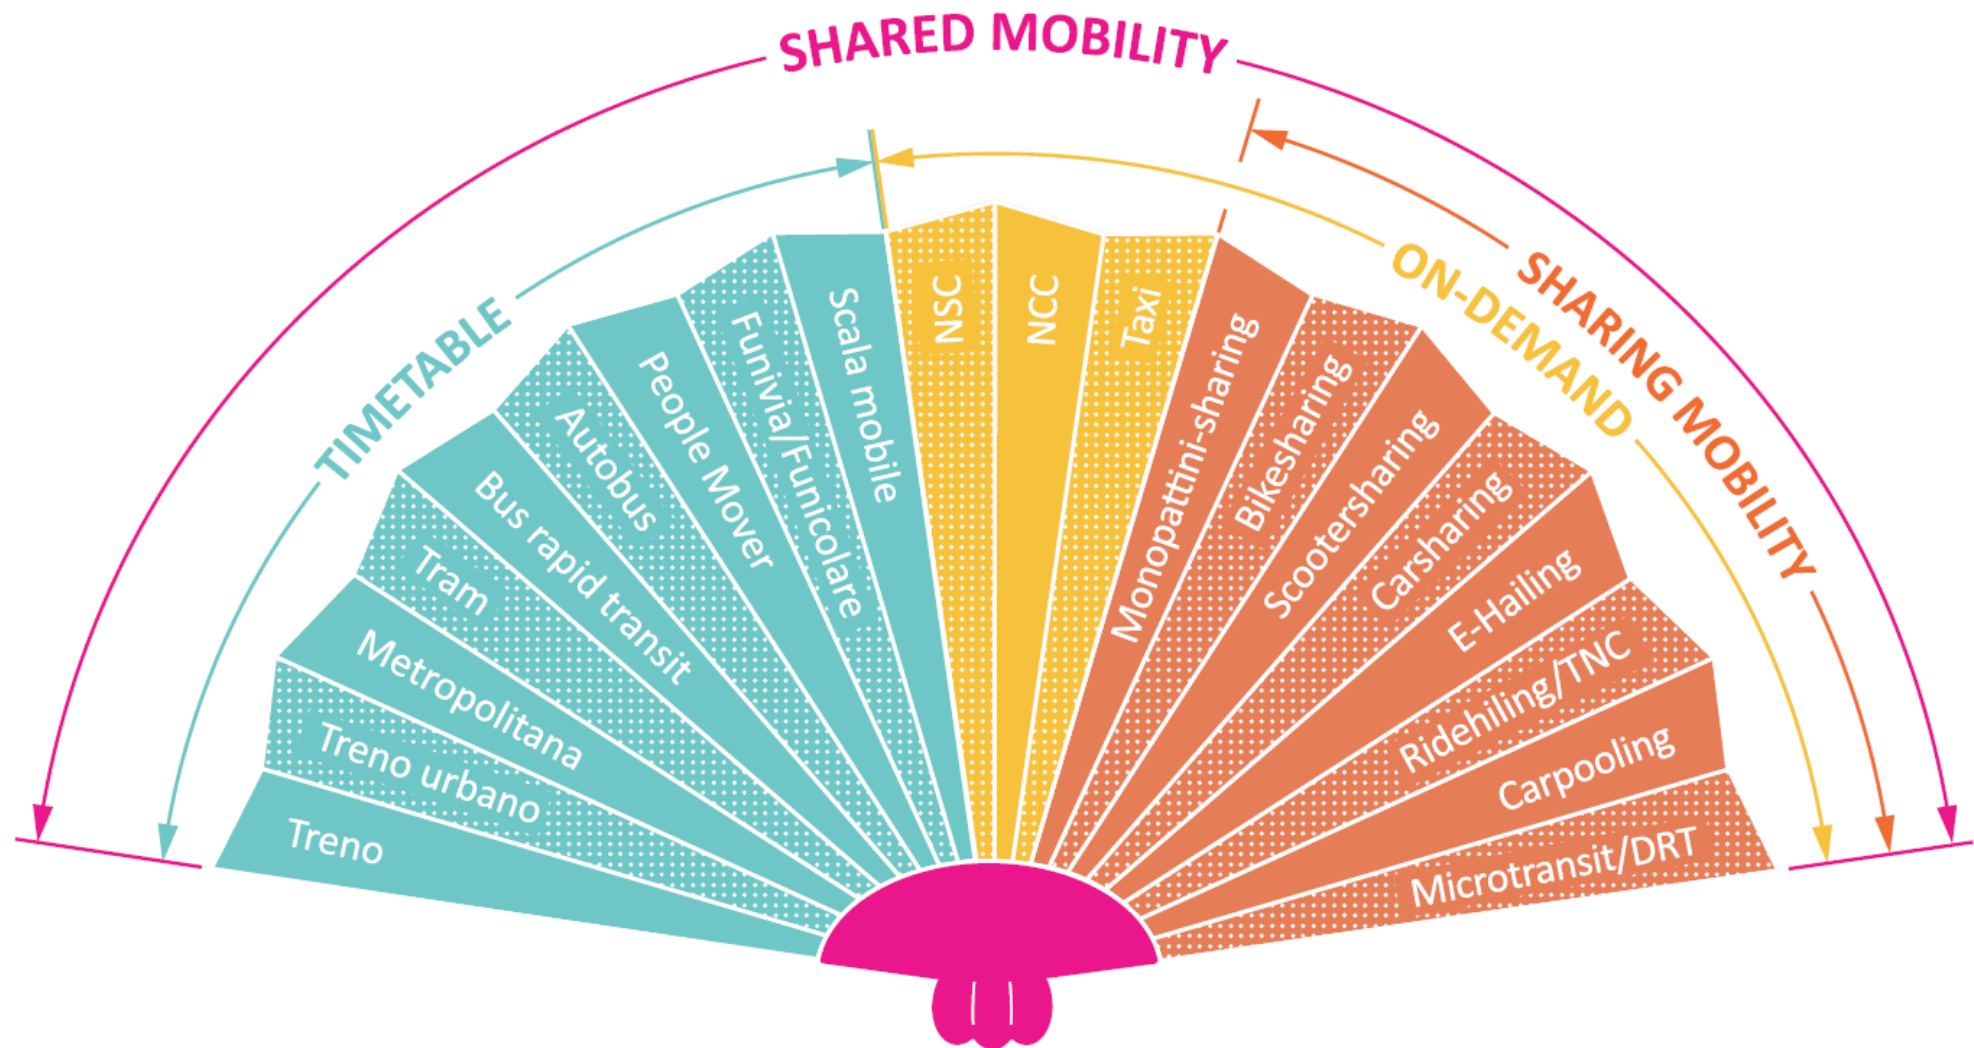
SHARED MOBILITY

TIMETABLE

ON-DEMAND

SHARING MOBILITY

Treno

Treno urbano

Metropolitana

Tram

Bus rapid transit

Autobus

People Mover

Funivia/Funicolare

Scala mobile

NSC

NCC

Taxi

Monopattini-sharing

Bikesharing

Scootersharing

Carsharing

E-Hailing

Ridehiling/TNC

Carpooling

Microtransit/DRT